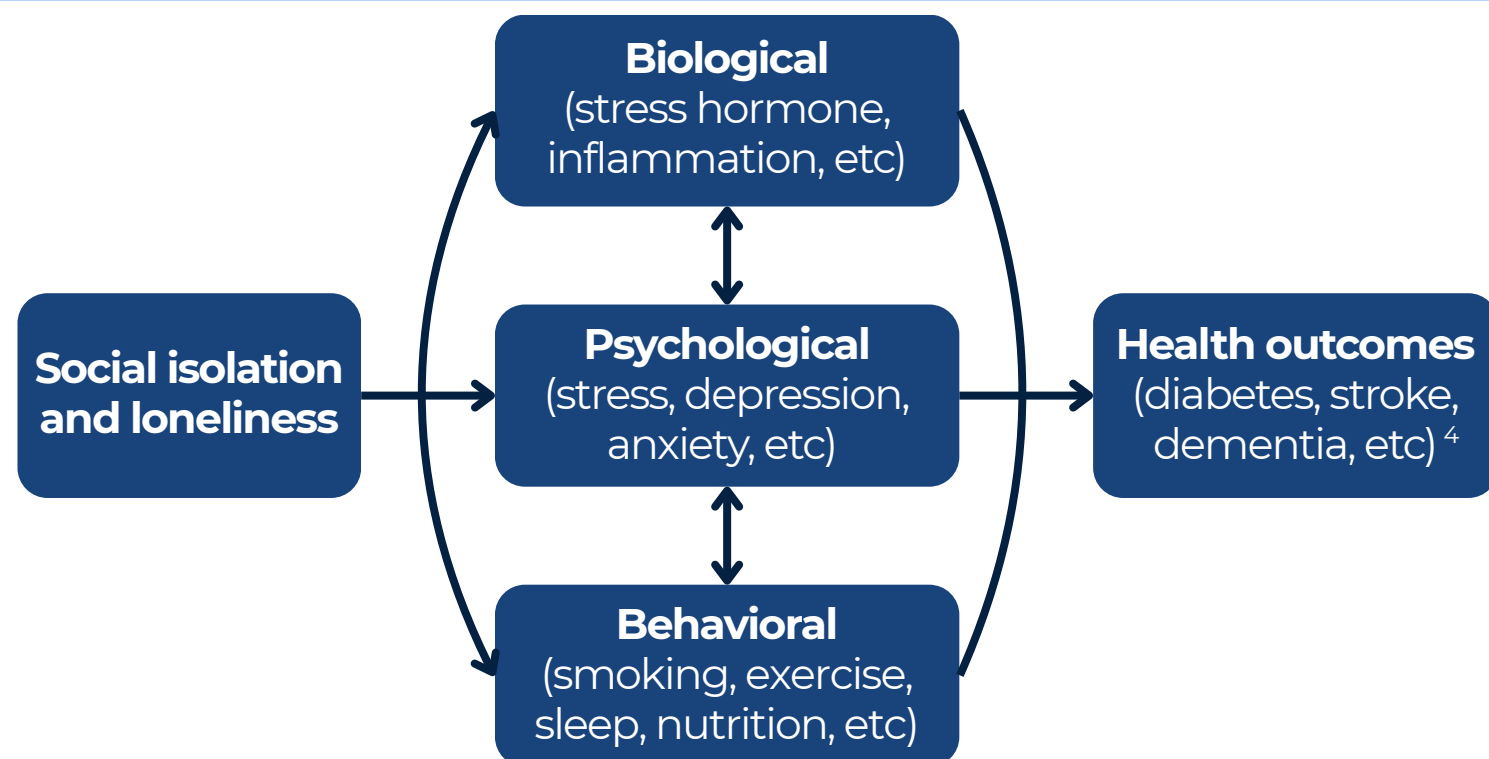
Social isolation and loneliness

Biological
(stress hormone, inflammation, etc)

Psychological
(stress, depression, anxiety, etc)

Behavioral
(smoking, exercise, sleep, nutrition, etc)

Health outcomes
(diabetes, stroke, dementia, etc) $^4$